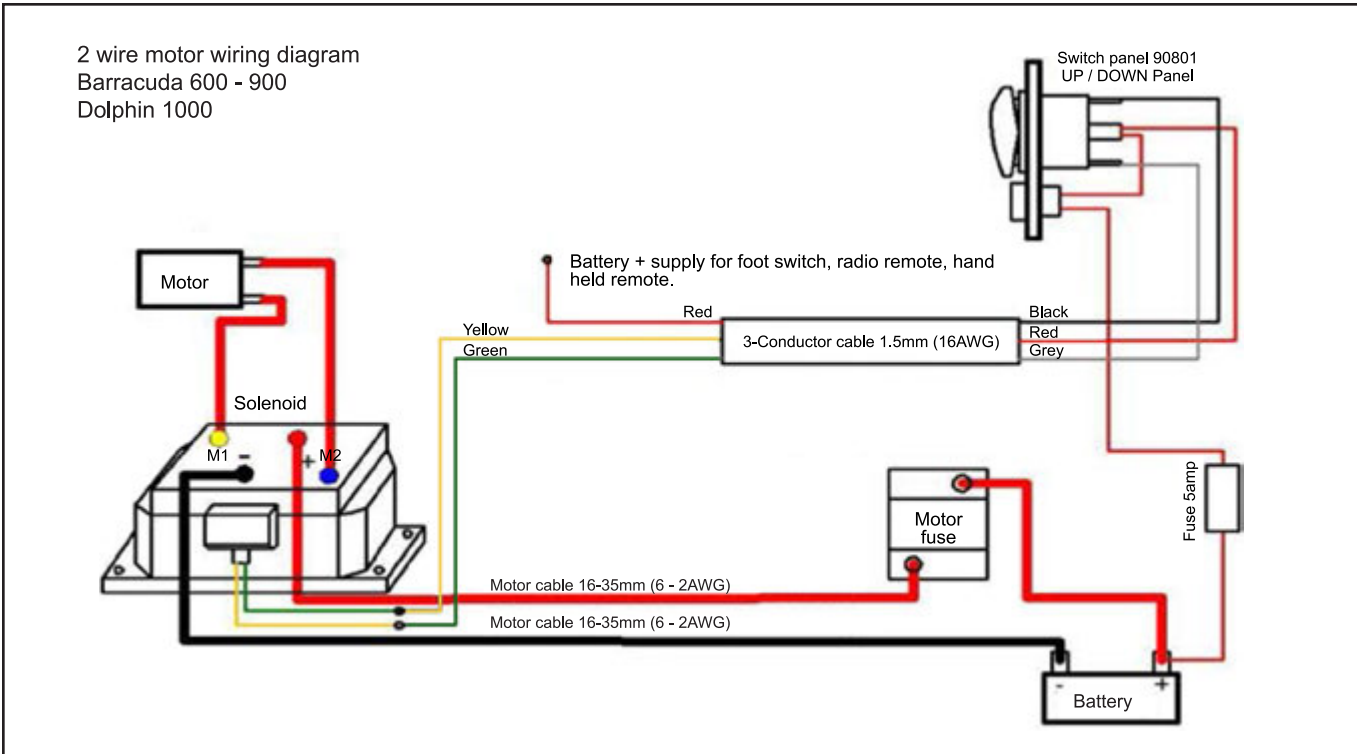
2 wire motor wiring diagram
Barracuda 600 - 900
Dolphin 1000

Switch panel 90801
UP / DOWN Panel

Battery + supply for foot switch, radio remote, hand held remote.

Motor

Red

Yellow

Green

3-Conductor cable 1.5mm (16AWG)

Black

Red

Grey

Solenoid

M1

-

+

M2

Motor fuse

Fuse 5amp

Motor cable 16-35mm (6 - 2AWG)

Motor cable 16-35mm (6 - 2AWG)

-

+

Battery